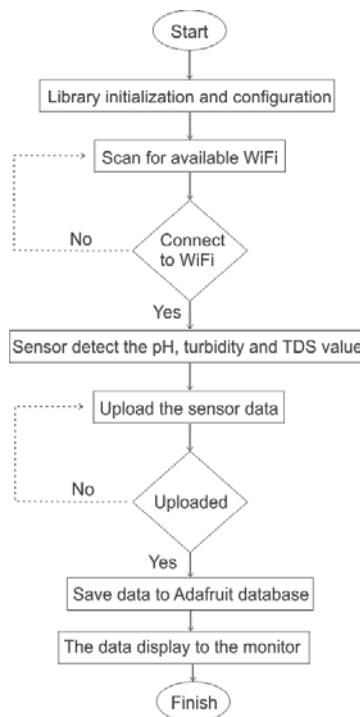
Start

Library initialization and configuration

Scan for available WiFi

No

Connect to WiFi

Yes

Sensor detect the pH, turbidity and TDS value

Upload the sensor data

No

Uploaded

Yes

Save data to Adafruit database

The data display to the monitor

Finish